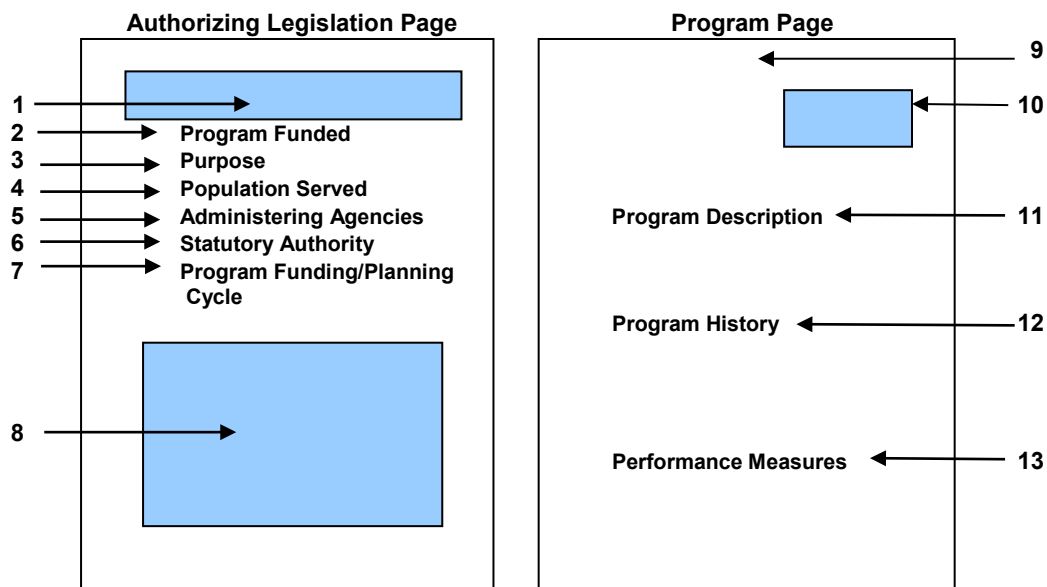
Authorizing Legislation Page

1
2 Program Funded
3 Purpose
4 Population Served
5 Administering Agencies
6 Statutory Authority
7 Program Funding/Planning Cycle

8

Program Page

9
10

Program Description 11

Program History 12

Performance Measures 13